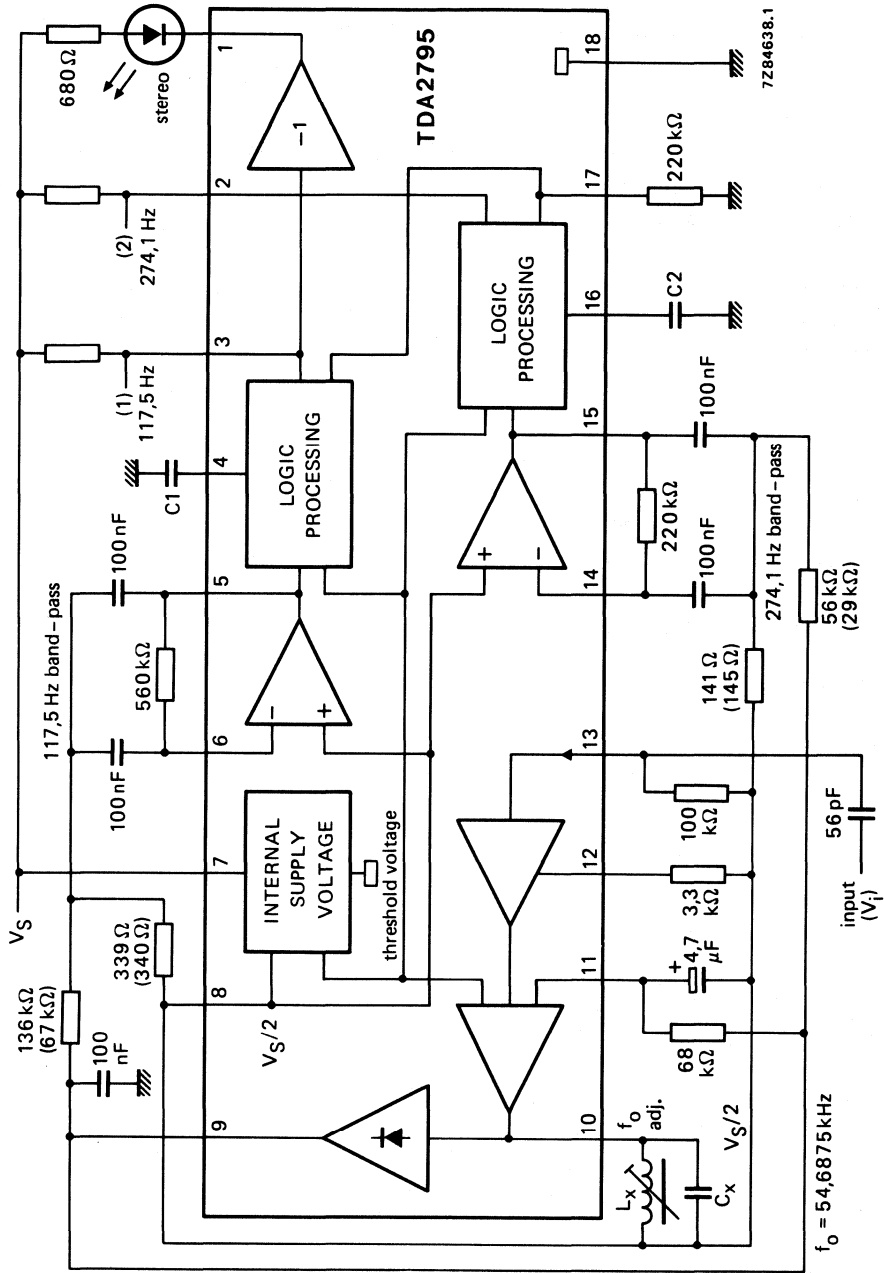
TDA2795

7Z84638.1

680 Ω
stereo
1
−1
18
2
17
220 kΩ
(2) 274,1 Hz
LOGIC PROCESSING
16
C2
3
(1) 117,5 Hz
LOGIC PROCESSING
4
C1
15
100 nF
220 kΩ
100 nF
274,1 Hz band-pass
100 nF
5
560 kΩ
14
+
−
56 kΩ (29 kΩ)
117,5 Hz band-pass
−
+
6
100 nF
141 Ω (145 Ω)
13
INTERNAL SUPPLY VOLTAGE
threshold voltage
100 kΩ
7
12
56 pF
input ($V_i$)
$V_S$
3,3 kΩ
339 Ω (340 Ω)
11
4,7 µF
+
136 kΩ (67 kΩ)
8
$V_S/2$
68 kΩ
100 nF
9
10
$f_o$ adj.
$V_S/2$
$L_x$
$C_x$
$f_o$ = 54,6875 kHz